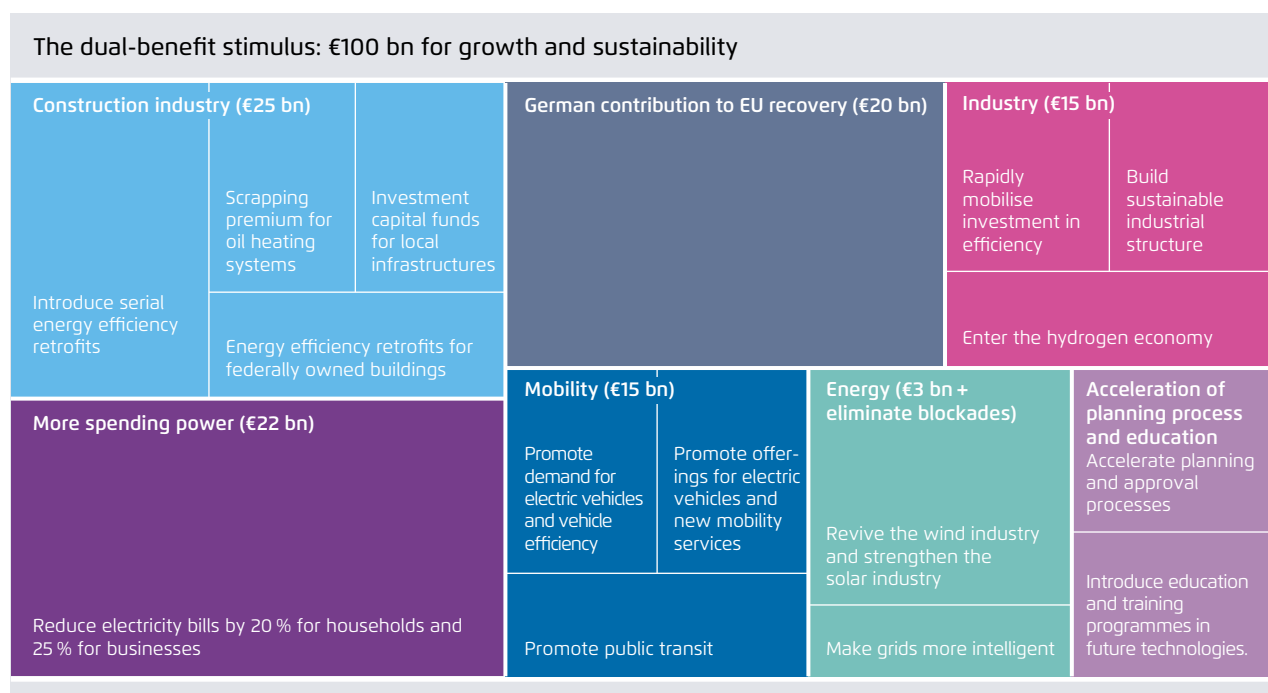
The dual-benefit stimulus: €100 bn for growth and sustainability

Construction industry (€25 bn)

Scrapping premium for oil heating systems

Investment capital funds for local infrastructures

Introduce serial energy efficiency retrofits

Energy efficiency retrofits for federally owned buildings

German contribution to EU recovery (€20 bn)

Industry (€15 bn)

Rapidly mobilise investment in efficiency

Build sustainable industrial structure

Enter the hydrogen economy

More spending power (€22 bn)

Reduce electricity bills by 20 % for households and 25 % for businesses

Mobility (€15 bn)

Promote demand for electric vehicles and vehicle efficiency

Promote offerings for electric vehicles and new mobility services

Promote public transit

Energy (€3 bn + eliminate blockades)

Revive the wind industry and strengthen the solar industry

Make grids more intelligent

Acceleration of planning process and education

Accelerate planning and approval processes

Introduce education and training programmes in future technologies.